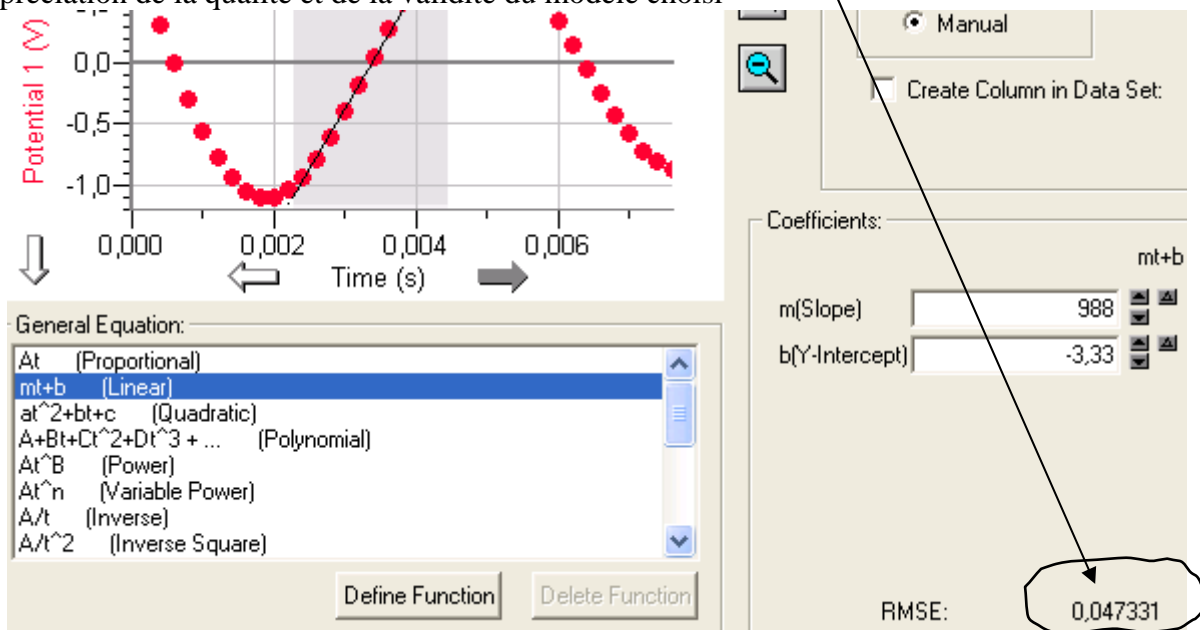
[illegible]préciation de la qualité et de la validité du modèle choisi

Potential 1 (V)
0,0
-0,5
-1,0
0,000
0,002
0,004
0,006
Time (s)

Manual
Create Column in Data Set:

Coefficients:
mt+b
m(Slope) 988
b(Y-Intercept) -3,33

General Equation:
At (Proportional)
mt+b (Linear)
at^2+bt+c (Quadratic)
A+Bt+Ct^2+Dt^3 + ... (Polynomial)
At^B (Power)
At^n (Variable Power)
A/t (Inverse)
A/t^2 (Inverse Square)

Define Function
Delete Function

RMSE: 0,047331